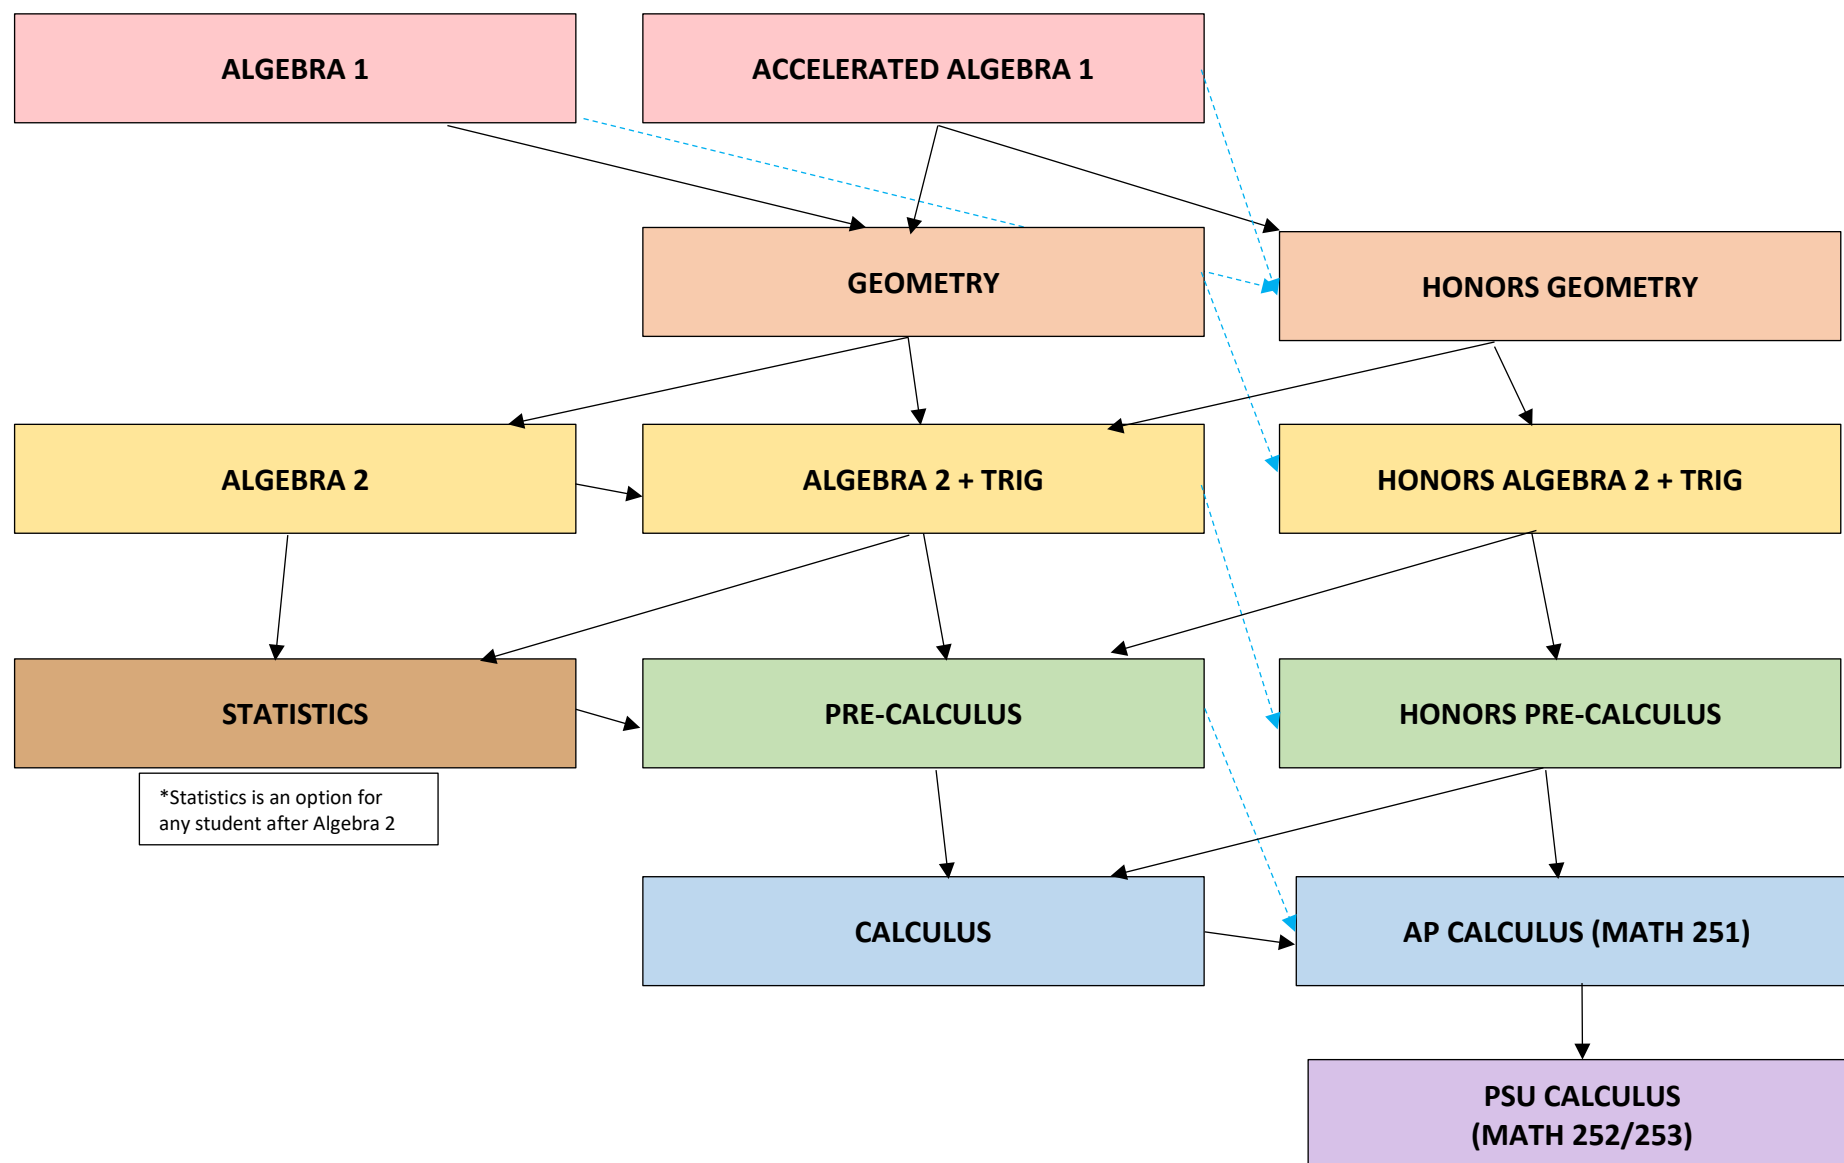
ALGEBRA 1

ACCELERATED ALGEBRA 1

GEOMETRY

HONORS GEOMETRY

ALGEBRA 2

ALGEBRA 2 + TRIG

HONORS ALGEBRA 2 + TRIG

STATISTICS

PRE-CALCULUS

HONORS PRE-CALCULUS

*Statistics is an option for any student after Algebra 2

CALCULUS

AP CALCULUS (MATH 251)

PSU CALCULUS (MATH 252/253)